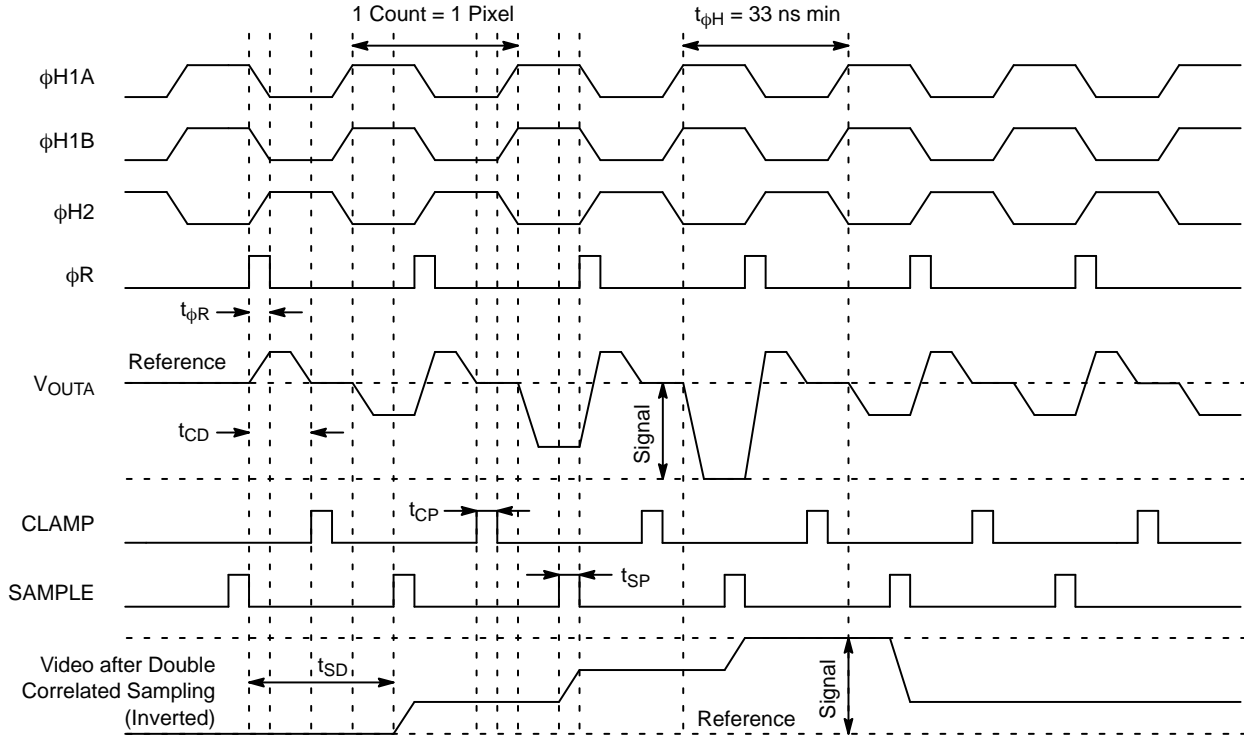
1 Count = 1 Pixel

$t_{\phi H}$ = 33 ns min

$\phi$H1A

$\phi$H1B

$\phi$H2

$\phi$R

$t_{\phi R}$

Reference

$V_{OUTA}$

$t_{CD}$

Signal

$t_{CP}$

CLAMP

SAMPLE

$t_{SP}$

Video after Double Correlated Sampling (Inverted)

$t_{SD}$

Reference

Signal